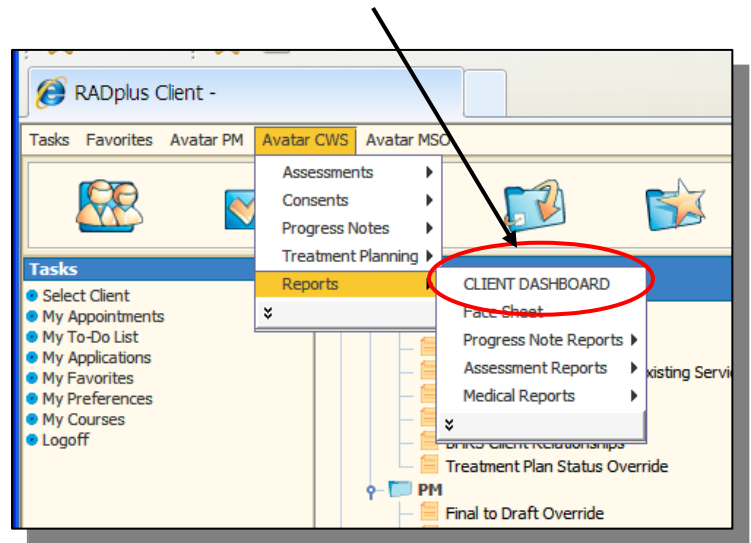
RADplus Client -

Tasks Favorites Avatar PM Avatar CWS Avatar MSO

Assessments
Consents
Progress Notes
Treatment Planning
Reports

CLIENT DASHBOARD
Face Sheet
Progress Note Reports
Assessment Reports
Medical Reports

Tasks
Select Client
My Appointments
My To-Do List
My Applications
My Favorites
My Preferences
My Courses
Logoff

xisting Servi
BHRS Client Relationships
Treatment Plan Status Override
PM
Final to Draft Override